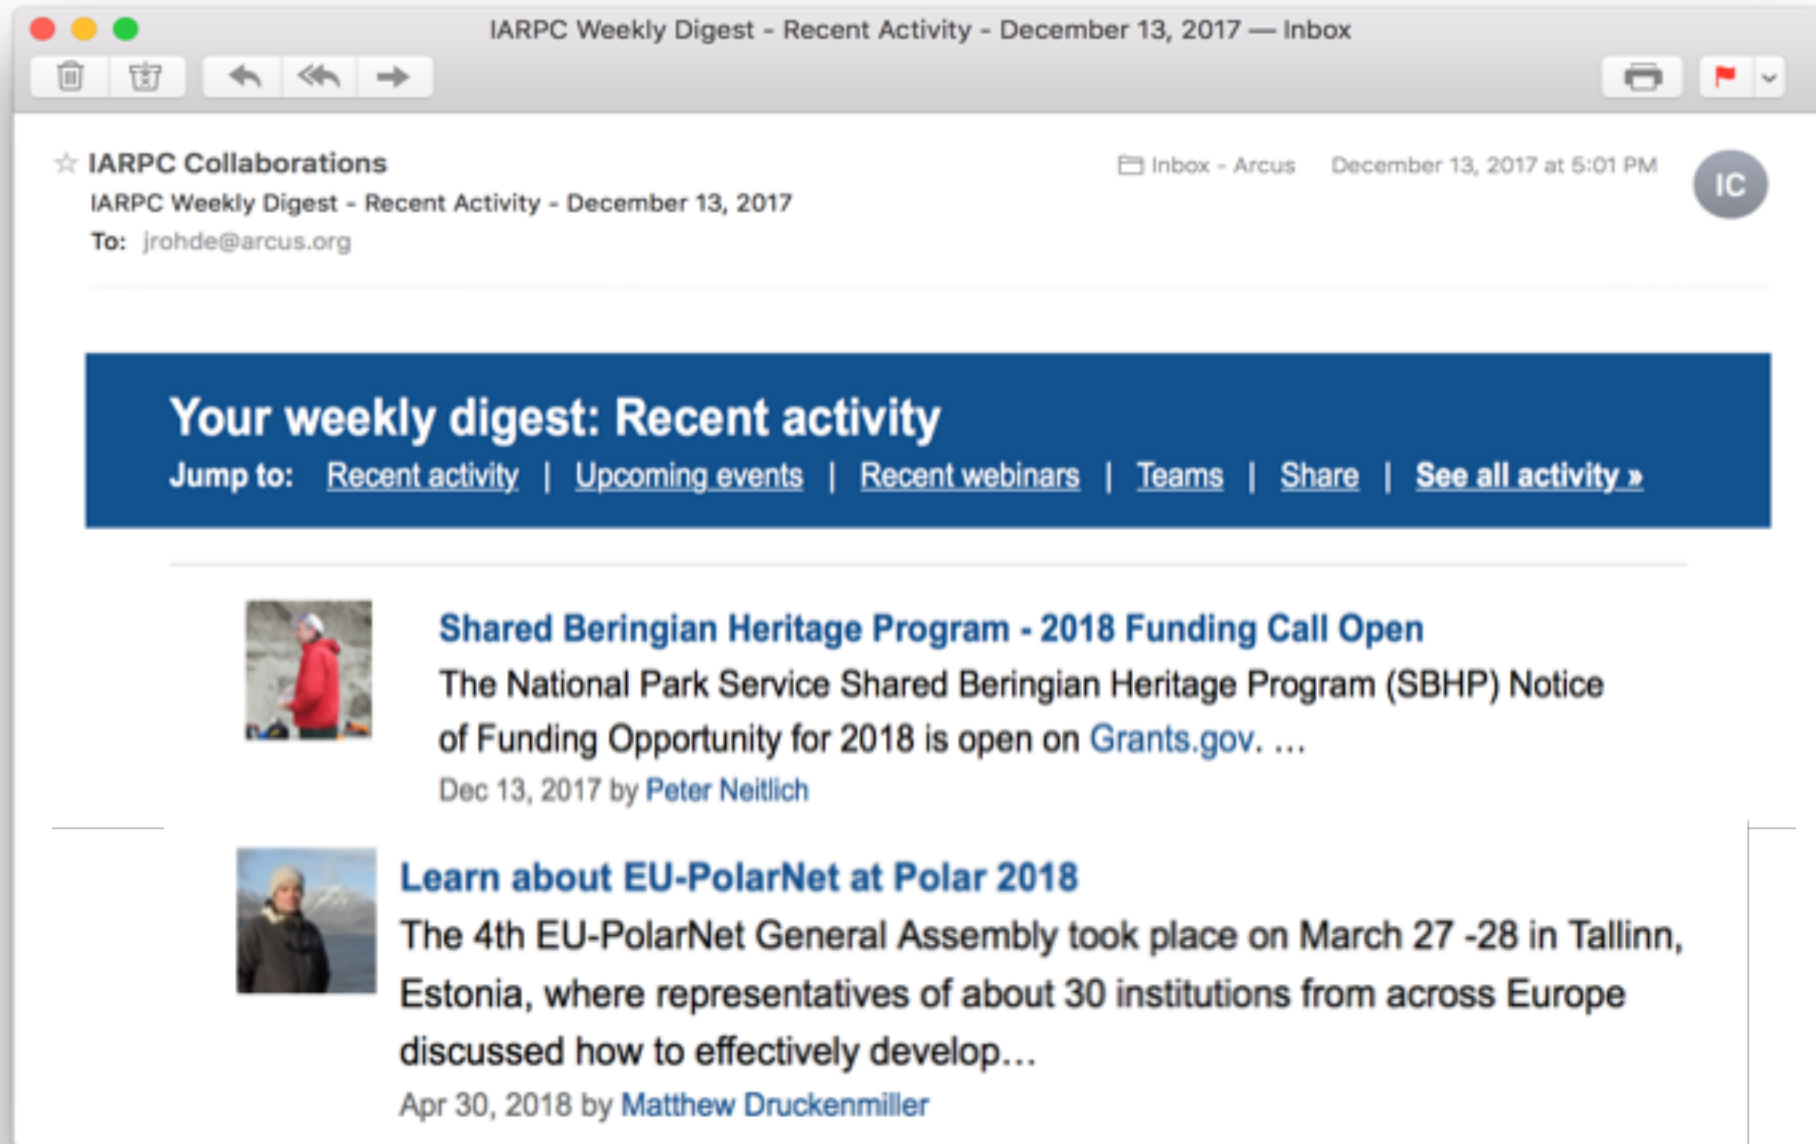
IARPC Weekly Digest - Recent Activity - December 13, 2017 — Inbox

IARPC Collaborations
IARPC Weekly Digest - Recent Activity - December 13, 2017
To: jrohde@arcus.org

Inbox - Arcus December 13, 2017 at 5:01 PM

IC

Your weekly digest: Recent activity
Jump to: Recent activity | Upcoming events | Recent webinars | Teams | Share | See all activity »

Shared Beringian Heritage Program - 2018 Funding Call Open
The National Park Service Shared Beringian Heritage Program (SBHP) Notice of Funding Opportunity for 2018 is open on Grants.gov. ...
Dec 13, 2017 by Peter Neitlich

Learn about EU-PolarNet at Polar 2018
The 4th EU-PolarNet General Assembly took place on March 27 -28 in Tallinn, Estonia, where representatives of about 30 institutions from across Europe discussed how to effectively develop...
Apr 30, 2018 by Matthew Druckenmiller